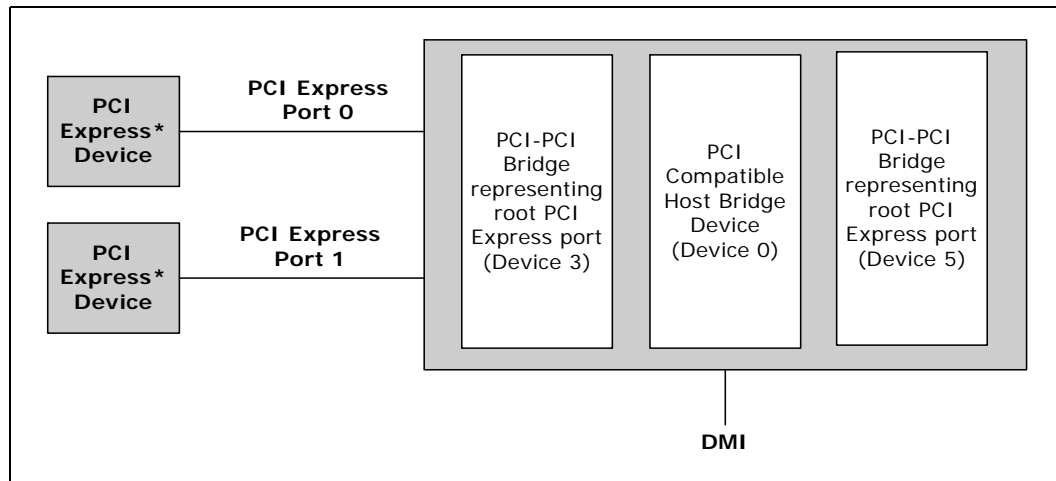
PCI Express* Device

PCI Express Port 0

PCI Express* Device

PCI Express Port 1

PCI-PCI Bridge representing root PCI Express port (Device 3)

PCI Compatible Host Bridge Device (Device 0)

PCI-PCI Bridge representing root PCI Express port (Device 5)

DMI